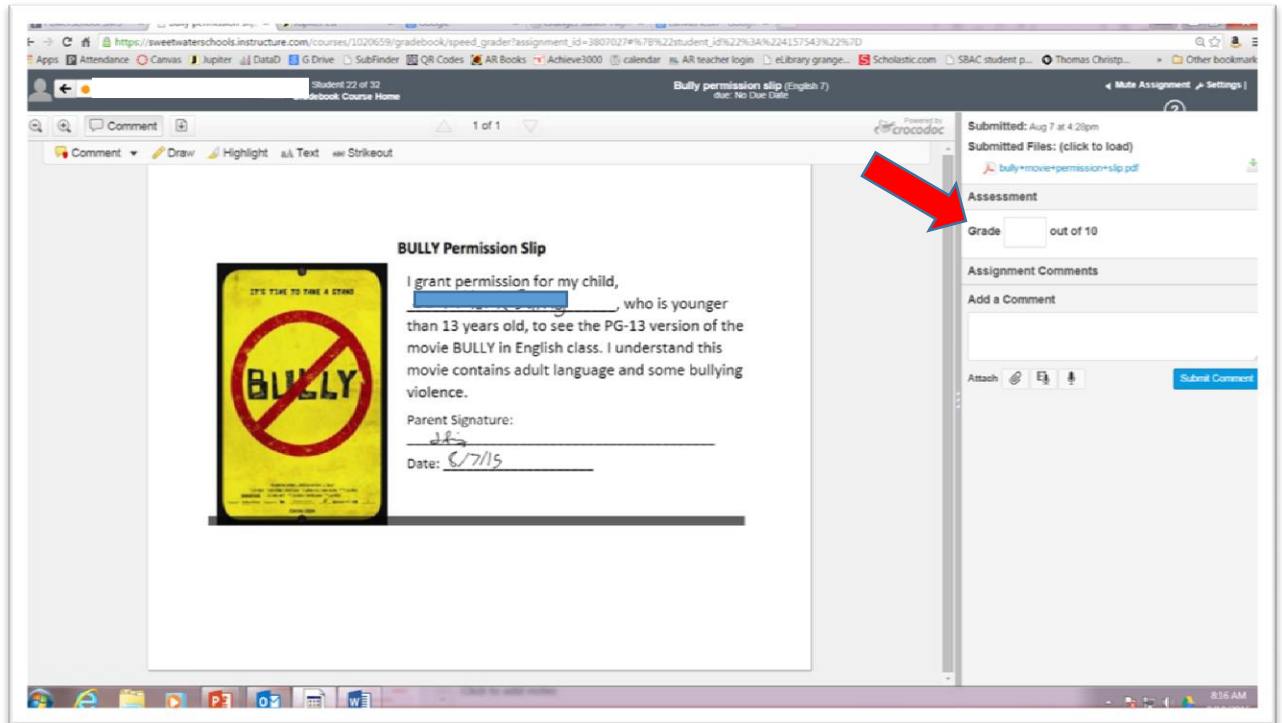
https://sweetwaterschools.instructure.com/courses/1020659/gradebook/speed_grader?assignment_id=3807027#%7B%22student_id%22%3A%224157543%22%7D

Apps Attendance Canvas Jupiter DataD G Drive SubFinder QR Codes AR Books Achieve3000 calendar AR teacher login eLibrary grange... Scholastic.com SBAC student p... Thomas Christp... Other bookmarks

Student 22 of 32
Gradebook Course Home

Bully permission slip (English 7)
due: No Due Date

Mute Assignment Settings

Comment 1 of 1 Powered by crocodoc

Comment Draw Highlight Text Strikeout

BULLY Permission Slip

IT'S TIME TO TAKE A STAND

BULLY

I grant permission for my child, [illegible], who is younger than 13 years old, to see the PG-13 version of the movie BULLY in English class. I understand this movie contains adult language and some bullying violence.

Parent Signature:
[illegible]
Date: 8/7/15

Submitted: Aug 7 at 4:28pm
Submitted Files: (click to load)
bully+movie+permission+slip.pdf

Assessment
Grade out of 10

Assignment Comments
Add a Comment

Attach
Submit Comment

8:16 AM